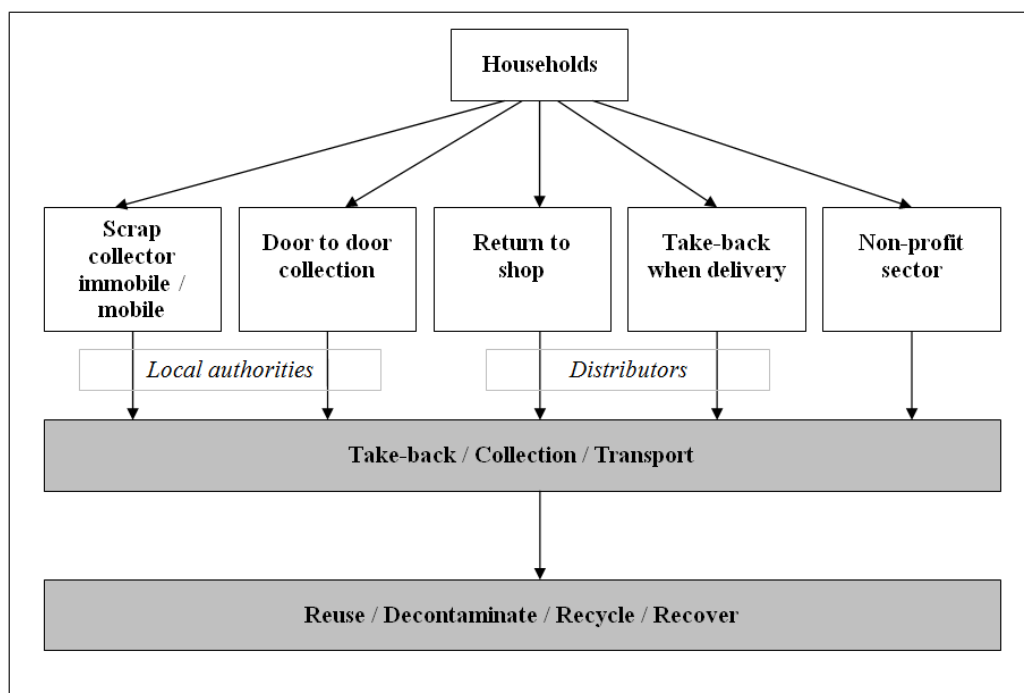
Households

Scrap collector immobile / mobile

Door to door collection

Return to shop

Take-back when delivery

Non-profit sector

Local authorities

Distributors

Take-back / Collection / Transport

Reuse / Decontaminate / Recycle / Recover